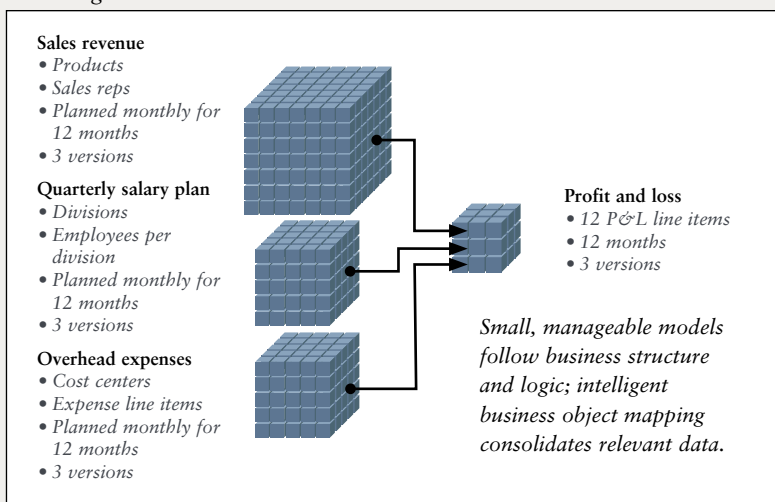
Sales revenue
• Products
• Sales reps
• Planned monthly for 12 months
• 3 versions

Quarterly salary plan
• Divisions
• Employees per division
• Planned monthly for 12 months
• 3 versions

Overhead expenses
• Cost centers
• Expense line items
• Planned monthly for 12 months
• 3 versions

Profit and loss
• 12 P&L line items
• 12 months
• 3 versions

Small, manageable models follow business structure and logic; intelligent business object mapping consolidates relevant data.